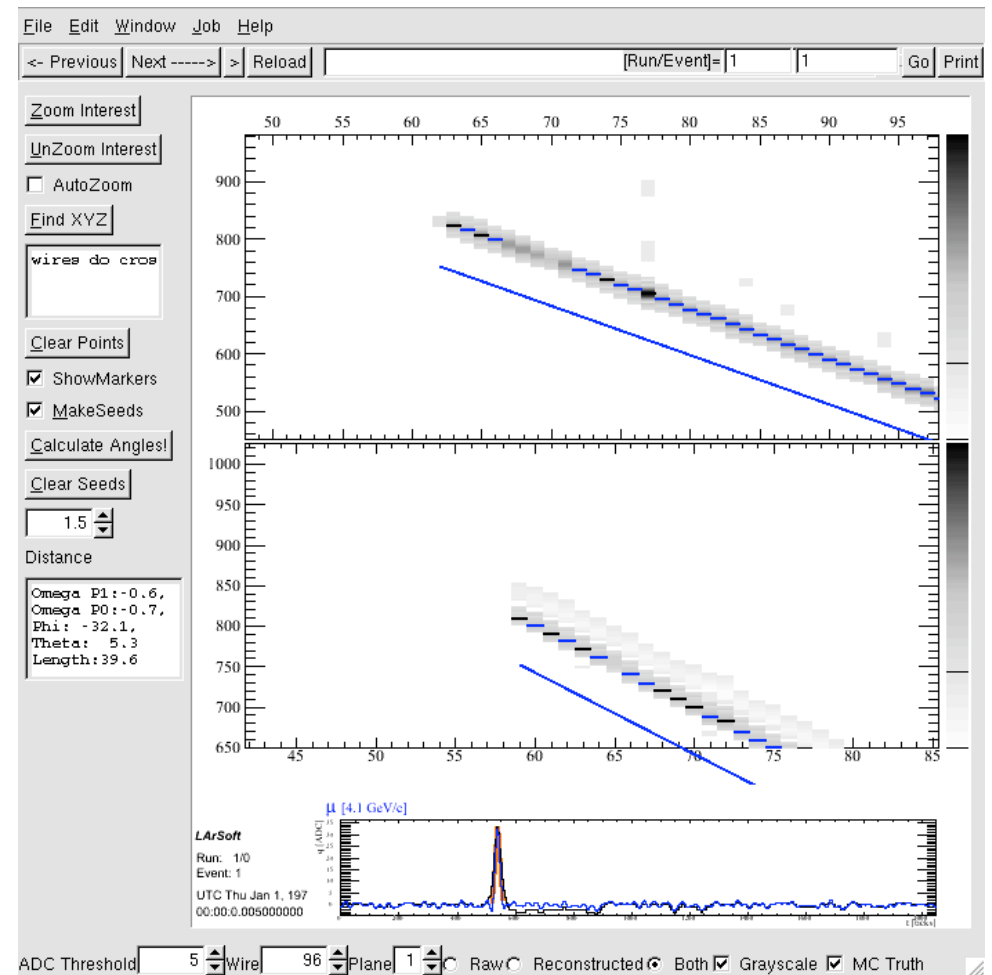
File Edit Window Job Help

<- Previous | Next -----> | > | Reload | [Run/Event]= 1 | 1 | Go | Print

Zoom Interest

UnZoom Interest

AutoZoom

Find XYZ

wires do cros

Clear Points

ShowMarkers

MakeSeeds

Calculate Angles!

Clear Seeds

1.5

Distance

Omega P1:-0.6,
Omega P0:-0.7,
Phi: -32.1,
Theta: 5.3
Length:39.6

50 55 60 65 70 75 80 85 90 95

900
800
700
600
500

1000
950
900
850
800
750
700
650

45 50 55 60 65 70 75 80 85

μ [4.1 GeV/c]

q [ADC]

t [ticks]

LArSoft

Run: 1/0
Event: 1

UTC Thu Jan 1, 197
00:00:0.005000000

ADC Threshold 5 Wire 96 Plane 1 Raw Reconstructed Both Grayscale MC Truth